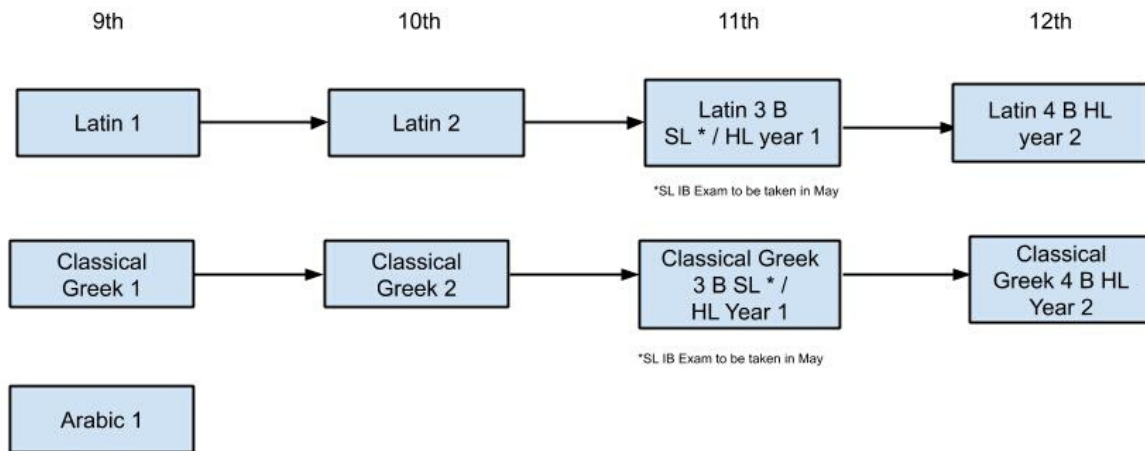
9th

10th

11th

12th

Latin 1

Latin 2

Latin 3 B SL * / HL year 1

Latin 4 B HL year 2

*SL IB Exam to be taken in May

Classical Greek 1

Classical Greek 2

Classical Greek 3 B SL * / HL Year 1

Classical Greek 4 B HL Year 2

*SL IB Exam to be taken in May

Arabic 1